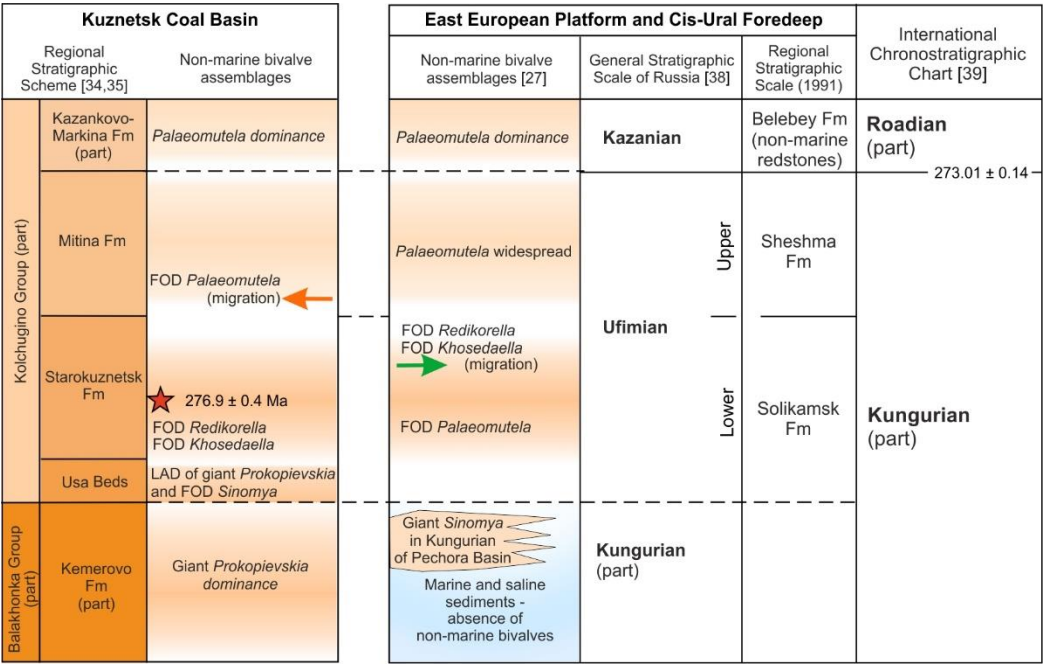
| Kuznetsk Coal Basin | | |
|---|---|---|
| Regional Stratigraphic Scheme [34,35] | | Non-marine bivalve assemblages |
| Kolchugino Group (part) | Kazankovo-Markina Fm (part) | *Palaeomutela dominance* |
| | Mitina Fm | FOD *Palaeomutela* (migration) |
| | Starokuznetsk Fm | 276.9 ± 0.4 Ma FOD *Redikorella* FOD *Khosedaella* |
| | Usa Beds | LAD of giant *Prokopievskia* and FOD *Sinomya* |
| Balakhonka Group (part) | Kemerovo Fm (part) | Giant *Prokopievskia dominance* |

| East European Platform and Cis-Ural Foredeep | | | International Chronostratigraphic Chart [39] |
|---|---|---|---|
| Non-marine bivalve assemblages [27] | General Stratigraphic Scale of Russia [38] | Regional Stratigraphic Scale (1991) | |
| *Palaeomutela dominance* | Kazanian | Belebey Fm (non-marine redstones) | Roadian (part) |
| | | | 273.01 ± 0.14 |
| *Palaeomutela* widespread | Ufimian Upper | Sheshma Fm | Kungurian (part) |
| FOD *Redikorella* FOD *Khosedaella* (migration) FOD *Palaeomutela* | Ufimian Lower | Solikamsk Fm | |
| Giant *Sinomya* in Kungurian of Pechora Basin Marine and saline sediments - absence of non-marine bivalves | Kungurian (part) | | |